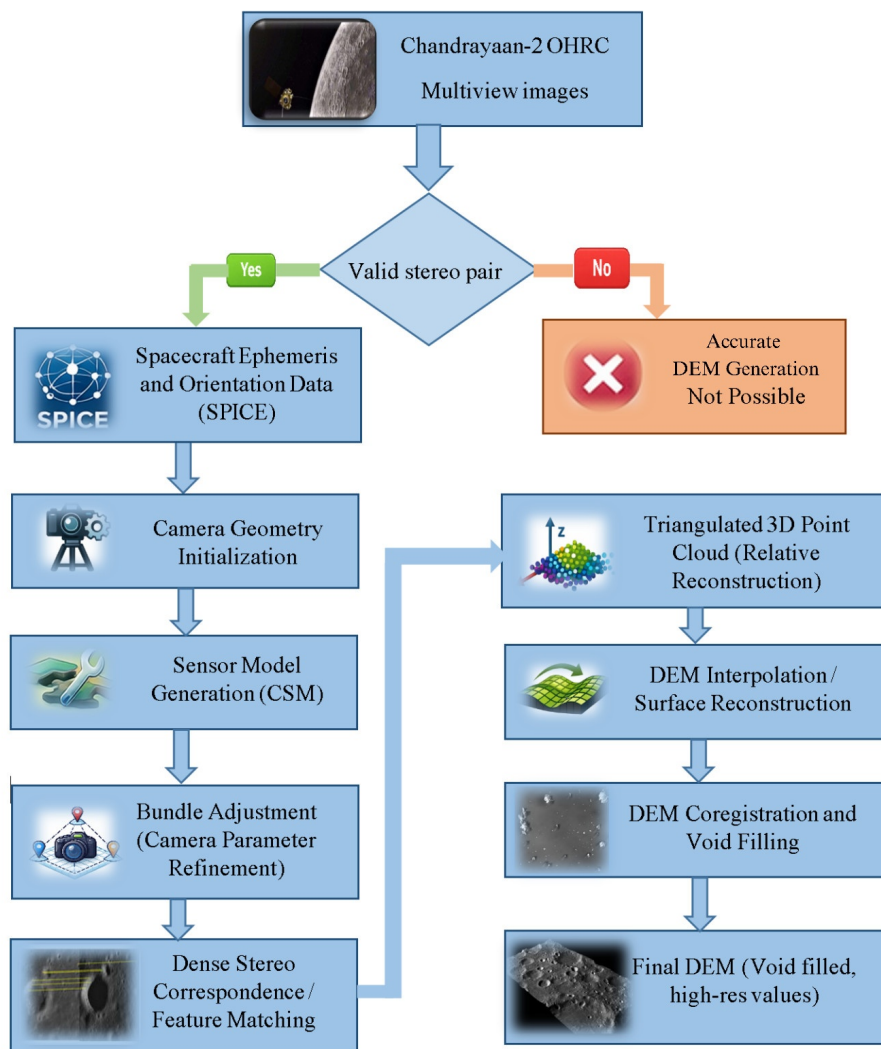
Chandrayaan-2 OHRC Multiview images

Valid stereo pair

Yes

No

Accurate DEM Generation Not Possible

SPICE

Spacecraft Ephemeris and Orientation Data (SPICE)

Camera Geometry Initialization

Sensor Model Generation (CSM)

Bundle Adjustment (Camera Parameter Refinement)

Dense Stereo Correspondence / Feature Matching

z

Triangulated 3D Point Cloud (Relative Reconstruction)

DEM Interpolation / Surface Reconstruction

DEM Coregistration and Void Filling

Final DEM (Void filled, high-res values)